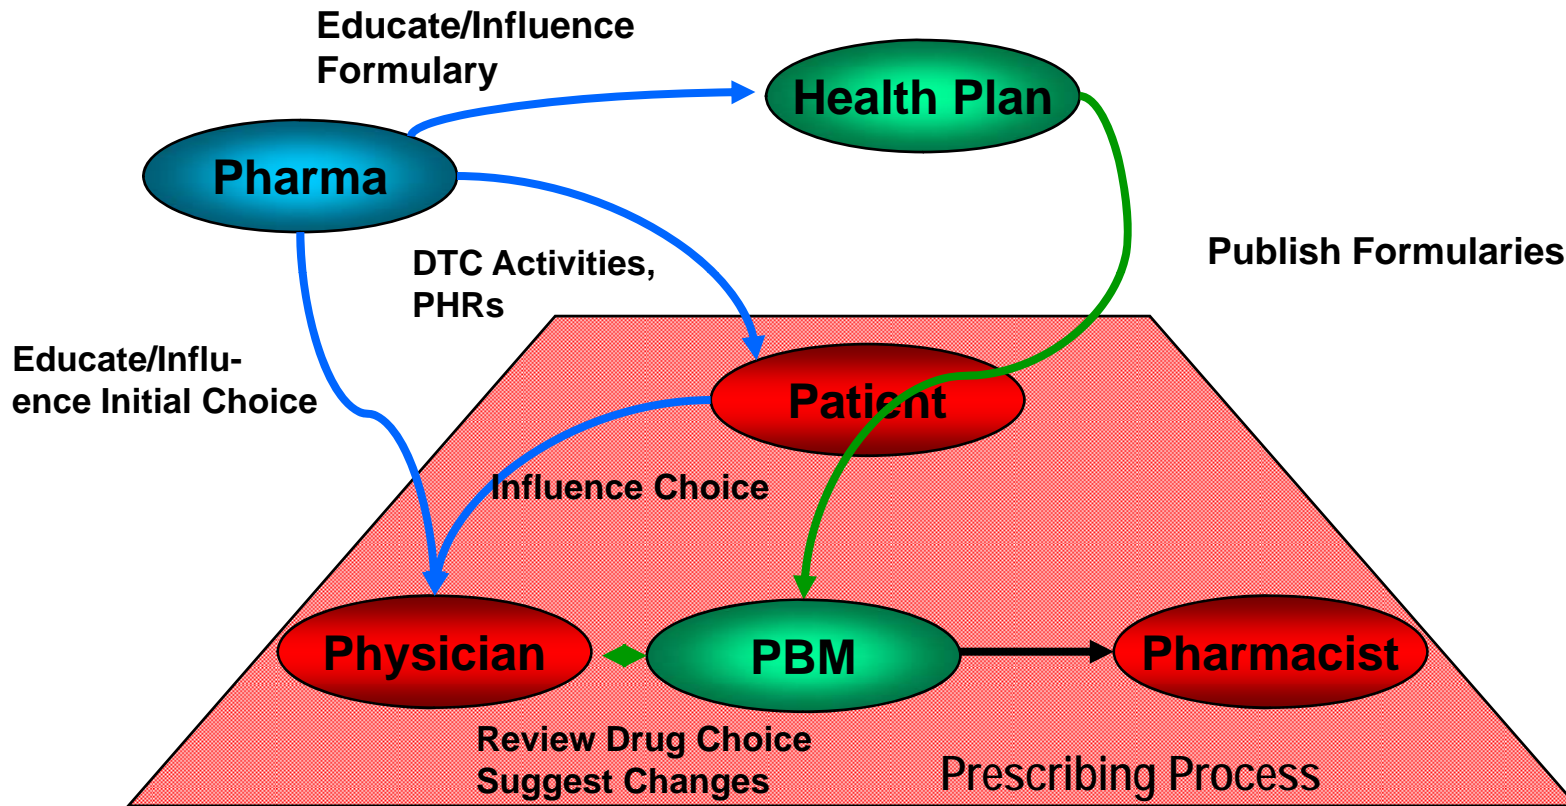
Educate/Influence Formulary

Health Plan

Pharma

Publish Formularies

DTC Activities, PHRs

Educate/Influence Initial Choice

Patient

Influence Choice

Physician

PBM

Pharmacist

Review Drug Choice
Suggest Changes

Prescribing Process